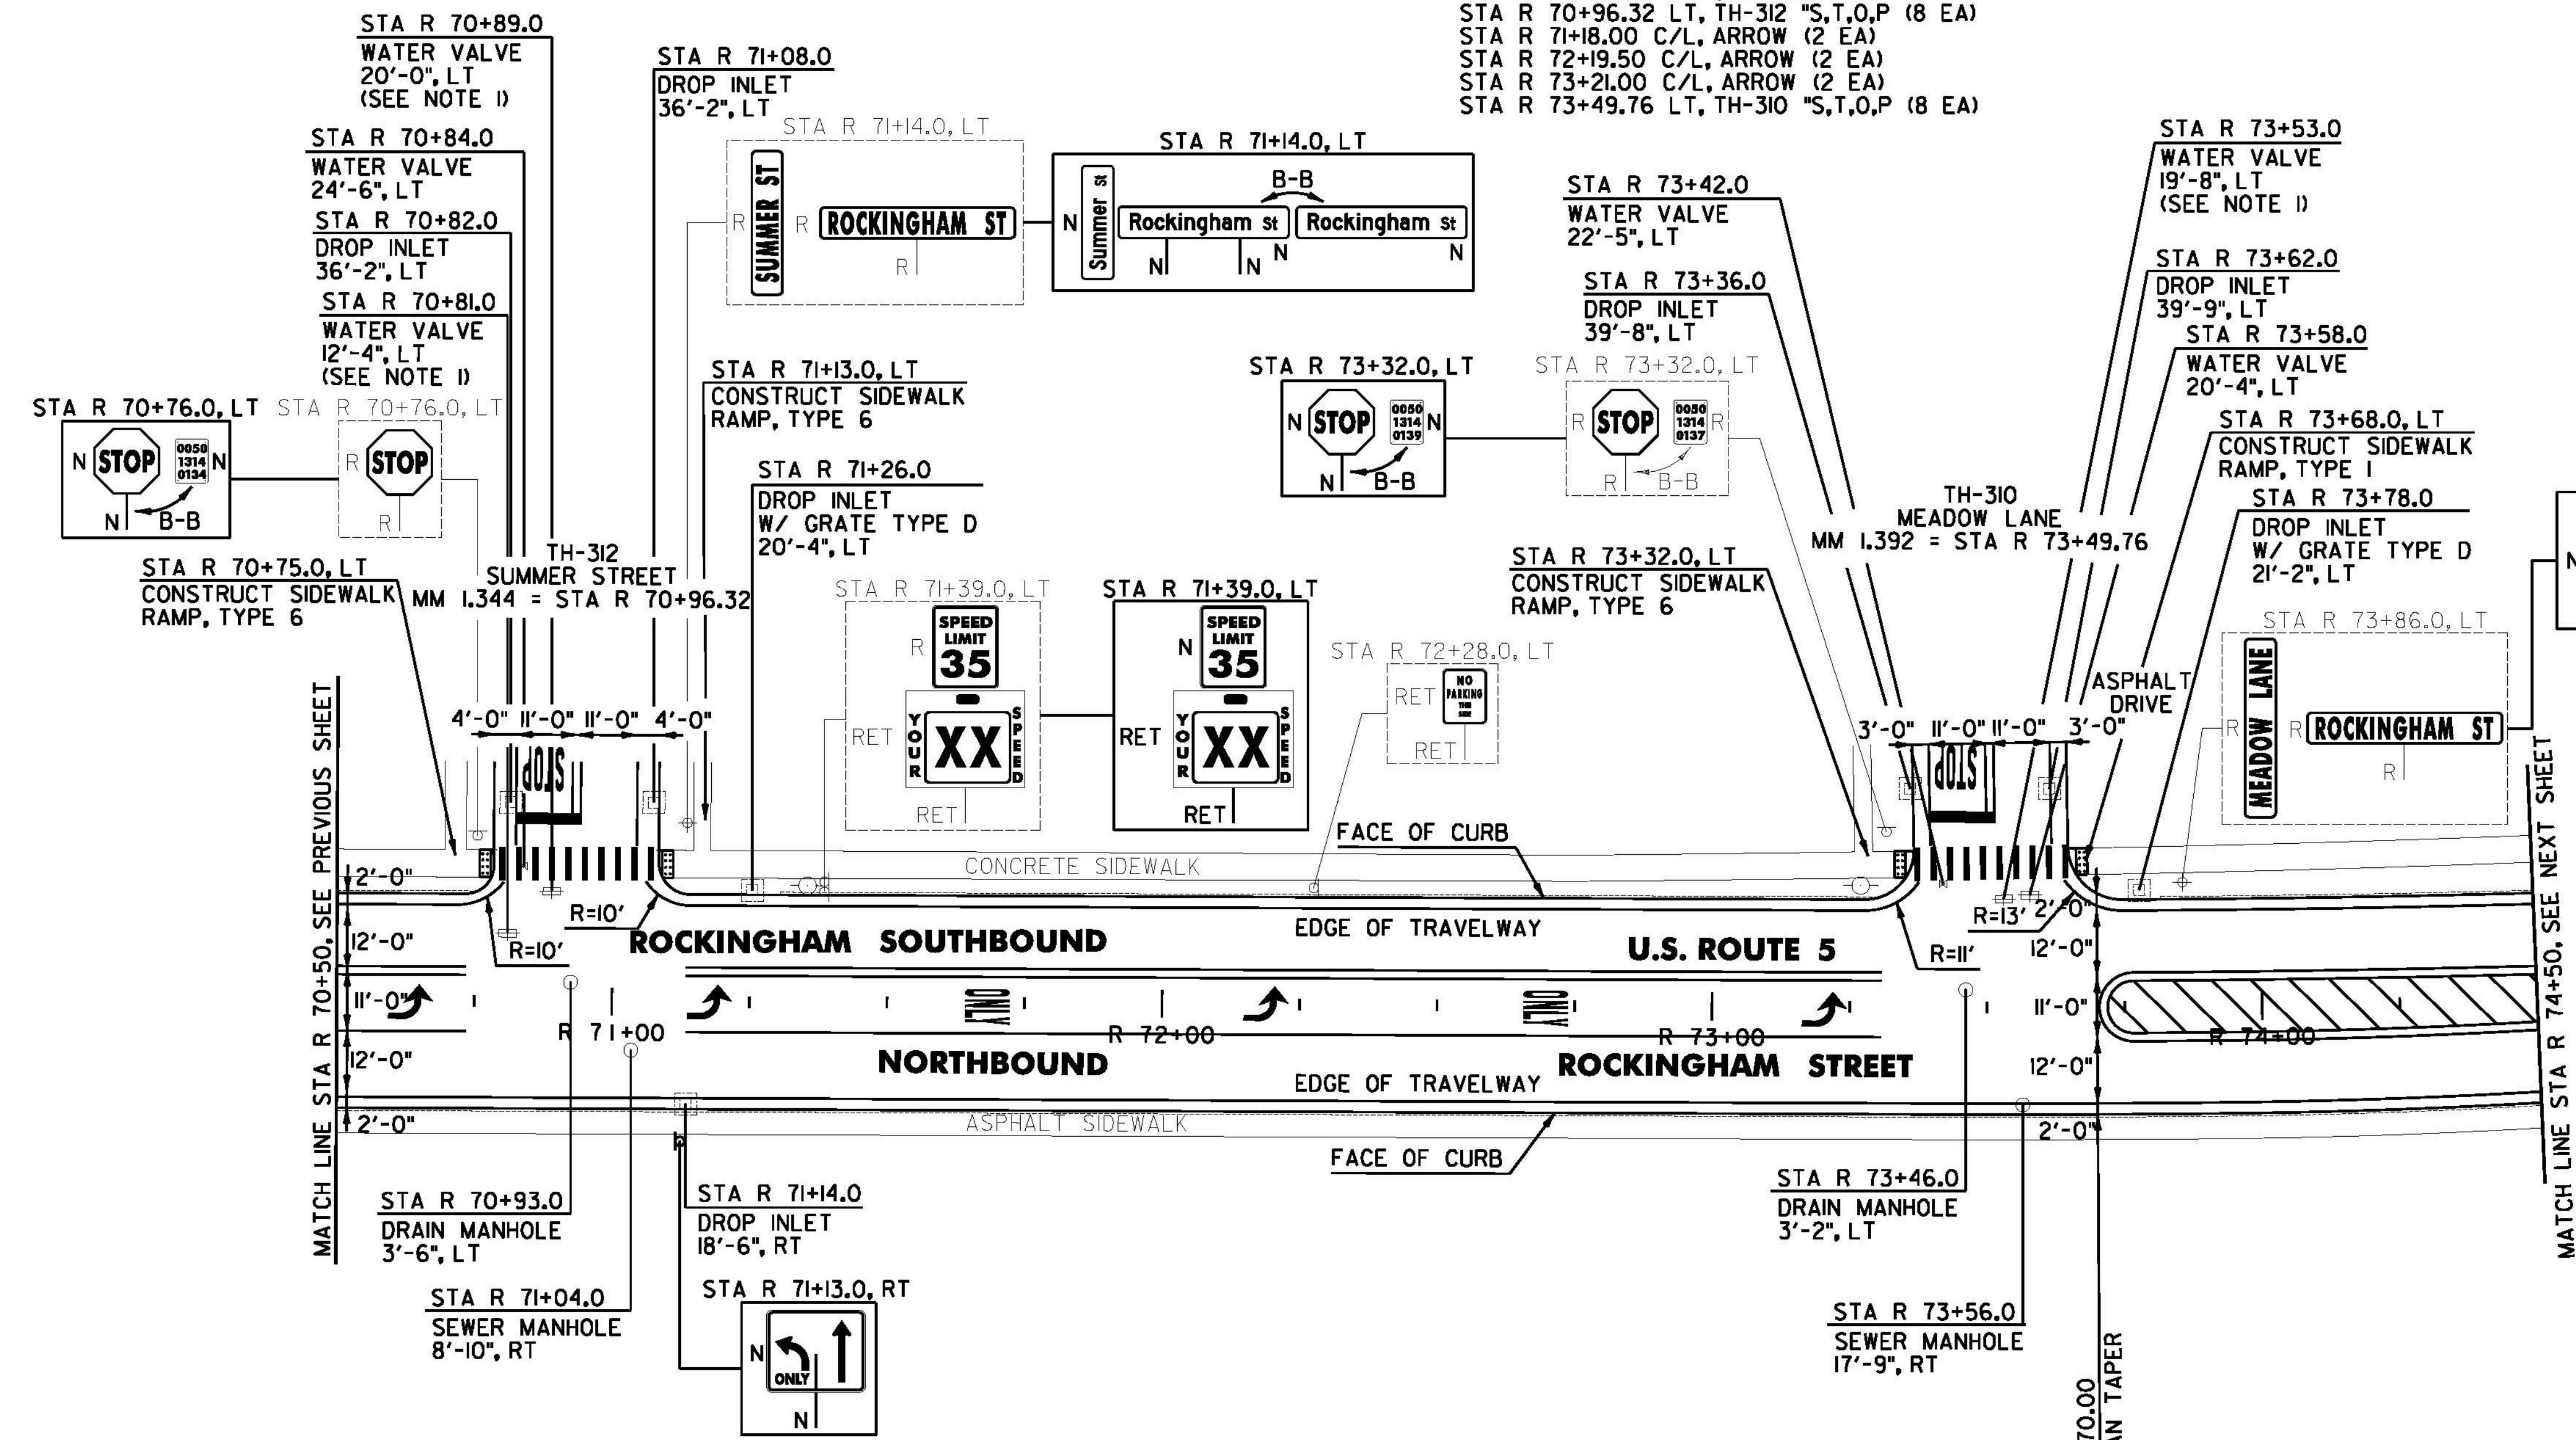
STA R 70+96.32 LT, TH-312 "S,T,O,P (8 EA)
STA R 71+18.00 C/L, ARROW (2 EA)
STA R 72+19.50 C/L, ARROW (2 EA)
STA R 73+21.00 C/L, ARROW (2 EA)
STA R 73+49.76 LT, TH-310 "S,T,O,P (8 EA)

STA R 70+89.0
WATER VALVE
20'-0", LT
(SEE NOTE 1)

STA R 71+08.0
DROP INLET
36'-2", LT

STA R 70+84.0
WATER VALVE
24'-6", LT

STA R 70+82.0
DROP INLET
36'-2", LT

STA R 70+81.0
WATER VALVE
12'-4", LT
(SEE NOTE 1)

STA R 71+14.0, LT
R SUMMER ST R ROCKINGHAM ST R

STA R 71+14.0, LT
B-B
N Summer St Rockingham St Rockingham St N
N N N

STA R 73+53.0
WATER VALVE
19'-8", LT
(SEE NOTE 1)

STA R 73+42.0
WATER VALVE
22'-5", LT

STA R 73+36.0
DROP INLET
39'-8", LT

STA R 73+62.0
DROP INLET
39'-9", LT

STA R 73+58.0
WATER VALVE
20'-4", LT

STA R 71+13.0, LT
CONSTRUCT SIDEWALK
RAMP, TYPE 6

STA R 73+32.0, LT
N STOP 0050 1314 0139 N
N B-B

STA R 73+32.0, LT
R STOP 0050 1314 0137 R
R B-B

STA R 73+68.0, LT
CONSTRUCT SIDEWALK
RAMP, TYPE 1

STA R 70+76.0, LT
N STOP 0050 1314 0134 N
N B-B

STA R 70+76.0, LT
R STOP
R

STA R 71+26.0
DROP INLET
W/ GRATE TYPE D
20'-4", LT

TH-310
MEADOW LANE
MM 1.392 = STA R 73+49.76

STA R 73+78.0
DROP INLET
W/ GRATE TYPE D
21'-2", LT

TH-312
SUMMER STREET
MM 1.344 = STA R 70+96.32

STA R 70+75.0, LT
CONSTRUCT SIDEWALK
RAMP, TYPE 6

STA R 71+39.0, LT
R SPEED LIMIT 35
RET YOUR XX SPEED
RET

STA R 71+39.0, LT
N SPEED LIMIT 35
RET YOUR XX SPEED
RET

STA R 73+32.0, LT
CONSTRUCT SIDEWALK
RAMP, TYPE 6

STA R 72+28.0, LT
RET NO PARKING THIS SIDE
RET

STA R 73+86.0, LT
R MEADOW LANE R ROCKINGHAM ST
R

N

ASPHALT
DRIVE

4'-0" 11'-0" 11'-0" 4'-0"
3'-0" 11'-0" 11'-0" 3'-0"
STOP STOP

MATCH LINE STA R 70+50, SEE PREVIOUS SHEET
MATCH LINE STA R 74+50, SEE NEXT SHEET

FACE OF CURB
CONCRETE SIDEWALK
2'-0"
R=10'
R=10'
R=13'
2'-0"
EDGE OF TRAVELWAY
ROCKINGHAM SOUTHBOUND
U.S. ROUTE 5
R=11'
12'-0"
12'-0"
11'-0"
ONLY ONLY
11'-0"
R 71+00
R 72+00
R 73+00
R 74+00
12'-0"
12'-0"
NORTHBOUND
ROCKINGHAM STREET
EDGE OF TRAVELWAY
2'-0"
ASPHALT SIDEWALK
2'-0"
FACE OF CURB

STA R 70+93.0
DRAIN MANHOLE
3'-6", LT

STA R 71+14.0
DROP INLET
18'-6", RT

STA R 73+46.0
DRAIN MANHOLE
3'-2", LT

STA R 71+04.0
SEWER MANHOLE
8'-10", RT

STA R 71+13.0, RT
N ONLY
N

STA R 73+56.0
SEWER MANHOLE
17'-9", RT

70.00
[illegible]N TAPER